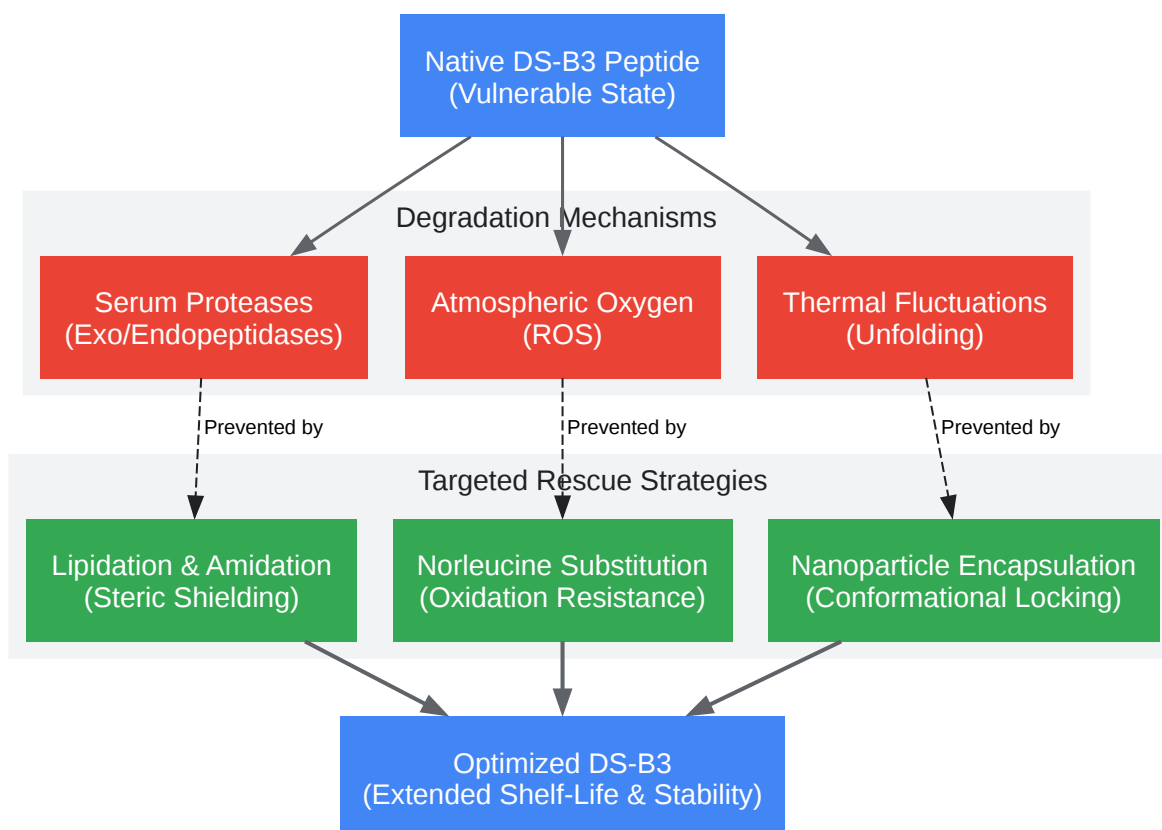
Native DS-B3 Peptide
(Vulnerable State)

Degradation Mechanisms

Serum Proteases
(Exo/Endopeptidases)

Atmospheric Oxygen
(ROS)

Thermal Fluctuations
(Unfolding)

Prevented by

Prevented by

Prevented by

Targeted Rescue Strategies

Lipidation & Amidation
(Steric Shielding)

Norleucine Substitution
(Oxidation Resistance)

Nanoparticle Encapsulation
(Conformational Locking)

Optimized DS-B3
(Extended Shelf-Life & Stability)